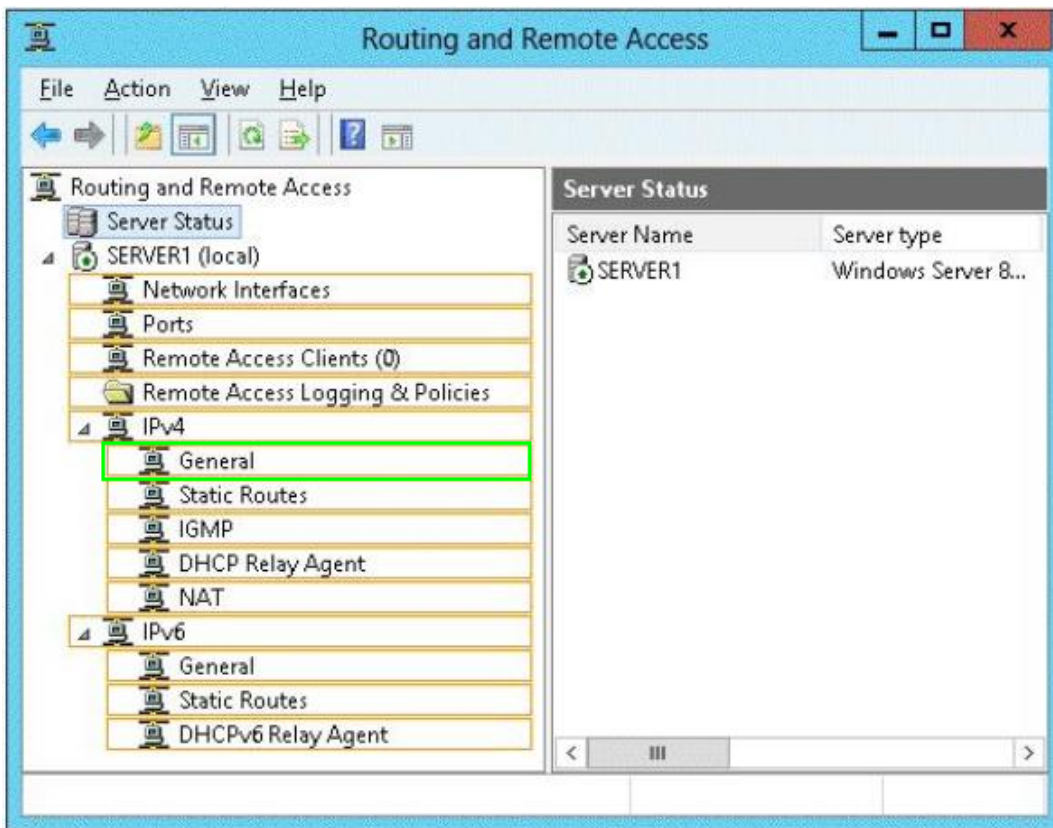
Routing and Remote Access

File Action View Help

Routing and Remote Access
Server Status
SERVER1 (local)
Network Interfaces
Ports
Remote Access Clients (0)
Remote Access Logging & Policies
IPv4
General
Static Routes
IGMP
DHCP Relay Agent
NAT
IPv6
General
Static Routes
DHCPv6 Relay Agent

Server Status

| Server Name | Server type |
|---|---|
| SERVER1 | Windows Server 8... |